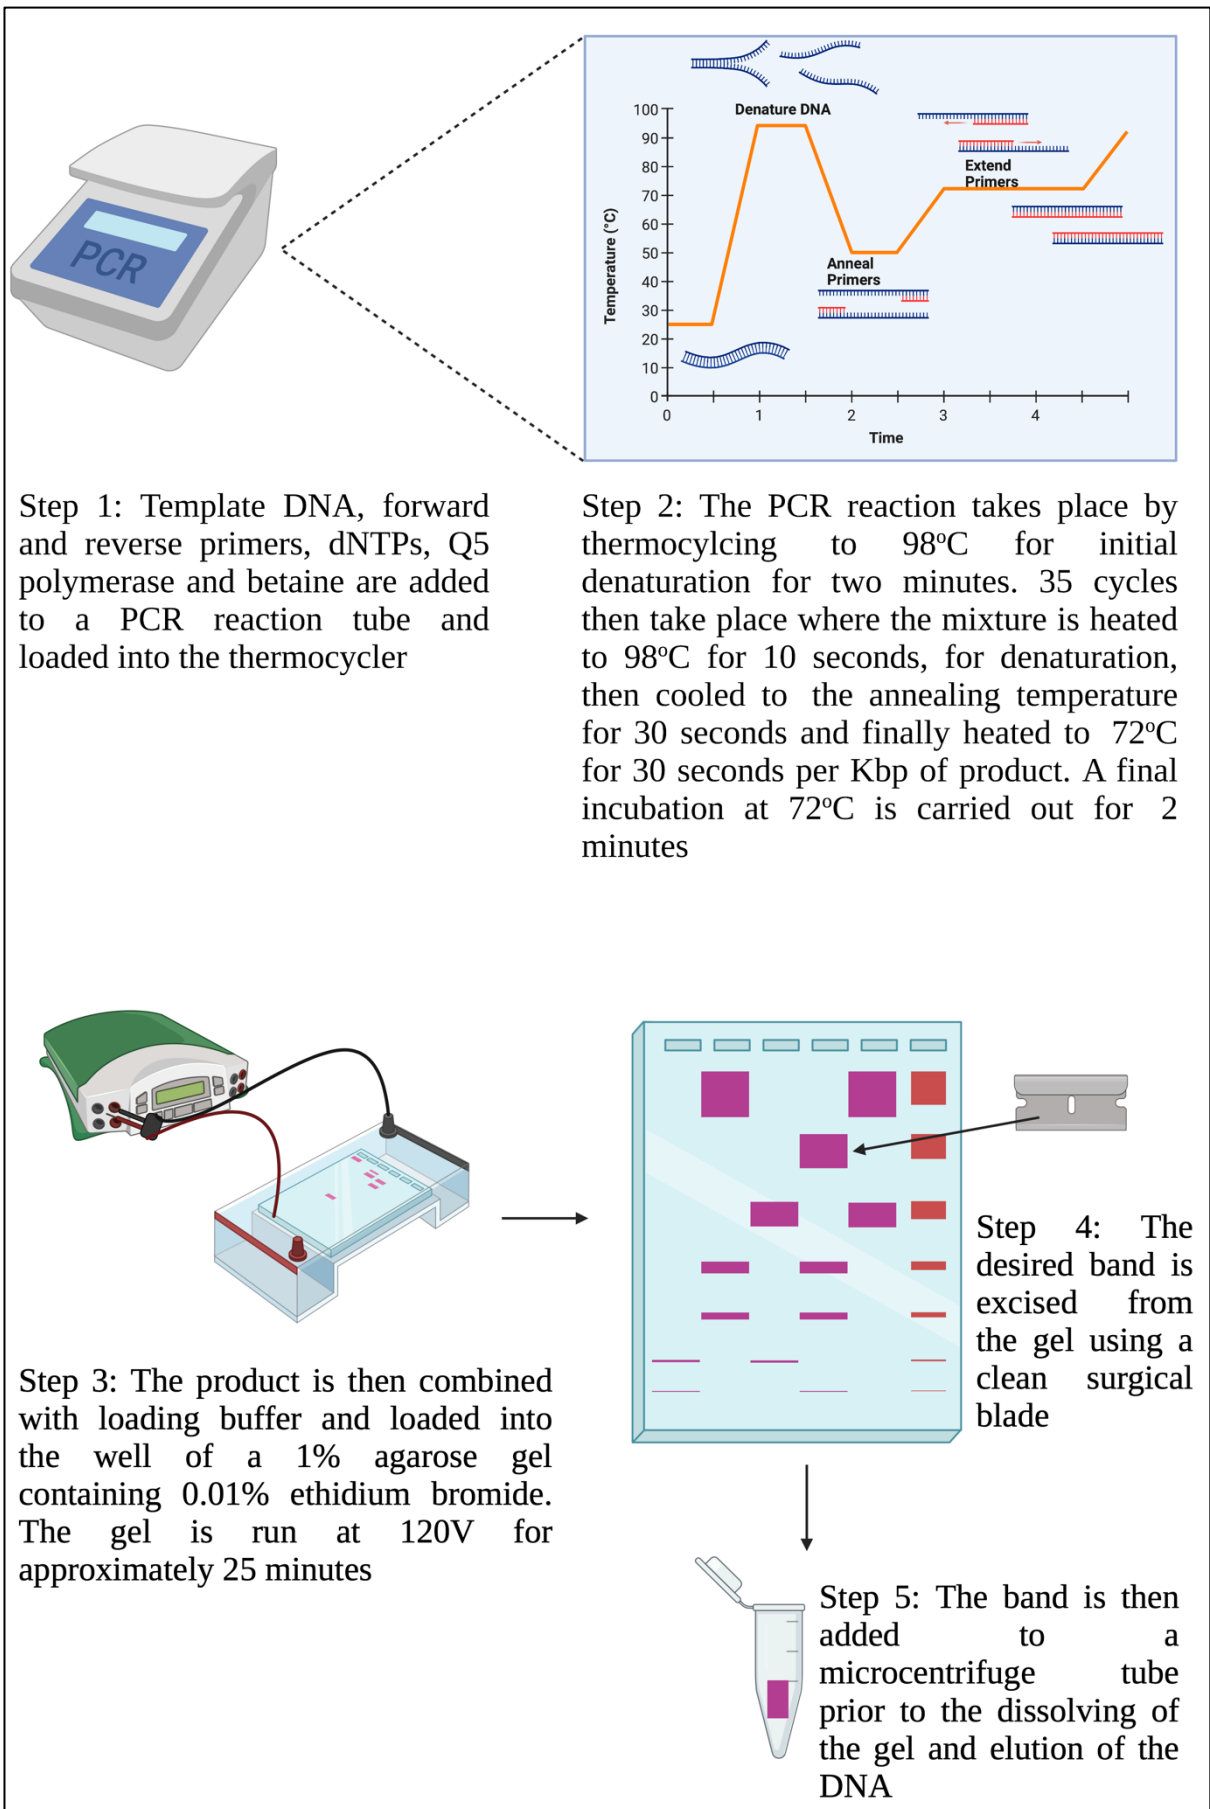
PCR

Denature DNA

Extend Primers

Anneal Primers

Temperature (°C)

100
90
80
70
60
50
40
30
20
10
0

0 1 2 3 4

Time

Step 1: Template DNA, forward and reverse primers, dNTPs, Q5 polymerase and betaine are added to a PCR reaction tube and loaded into the thermocycler

Step 2: The PCR reaction takes place by thermocylcing to 98ºC for initial denaturation for two minutes. 35 cycles then take place where the mixture is heated to 98ºC for 10 seconds, for denaturation, then cooled to the annealing temperature for 30 seconds and finally heated to 72ºC for 30 seconds per Kbp of product. A final incubation at 72ºC is carried out for 2 minutes

Step 3: The product is then combined with loading buffer and loaded into the well of a 1% agarose gel containing 0.01% ethidium bromide. The gel is run at 120V for approximately 25 minutes

Step 4: The desired band is excised from the gel using a clean surgical blade

Step 5: The band is then added to a microcentrifuge tube prior to the dissolving of the gel and elution of the DNA